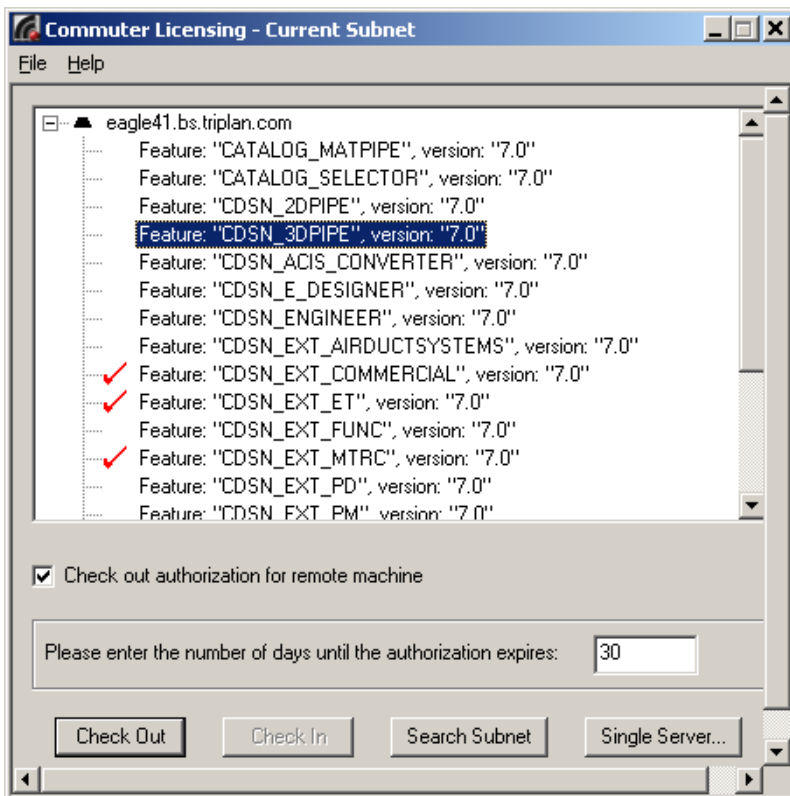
Commuter Licensing - Current Subnet

File Help

eagle41.bs.triplan.com
Feature: "CATALOG_MATPIPE", version: "7.0"
Feature: "CATALOG_SELECTOR", version: "7.0"
Feature: "CDSN_2DPIPE", version: "7.0"
Feature: "CDSN_3DPIPE", version: "7.0"
Feature: "CDSN_ACIS_CONVERTER", version: "7.0"
Feature: "CDSN_E_DESIGNER", version: "7.0"
Feature: "CDSN_ENGINEER", version: "7.0"
Feature: "CDSN_EXT_AIRDUCTSYSTEMS", version: "7.0"
Feature: "CDSN_EXT_COMMERCIAL", version: "7.0"
Feature: "CDSN_EXT_ET", version: "7.0"
Feature: "CDSN_EXT_FUNC", version: "7.0"
Feature: "CDSN_EXT_MTRC", version: "7.0"
Feature: "CDSN_EXT_PD", version: "7.0"
Feature: "CDSN_EXT_PM", version: "7.0"

Check out authorization for remote machine

Please enter the number of days until the authorization expires: 30

Check Out | Check In | Search Subnet | Single Server...